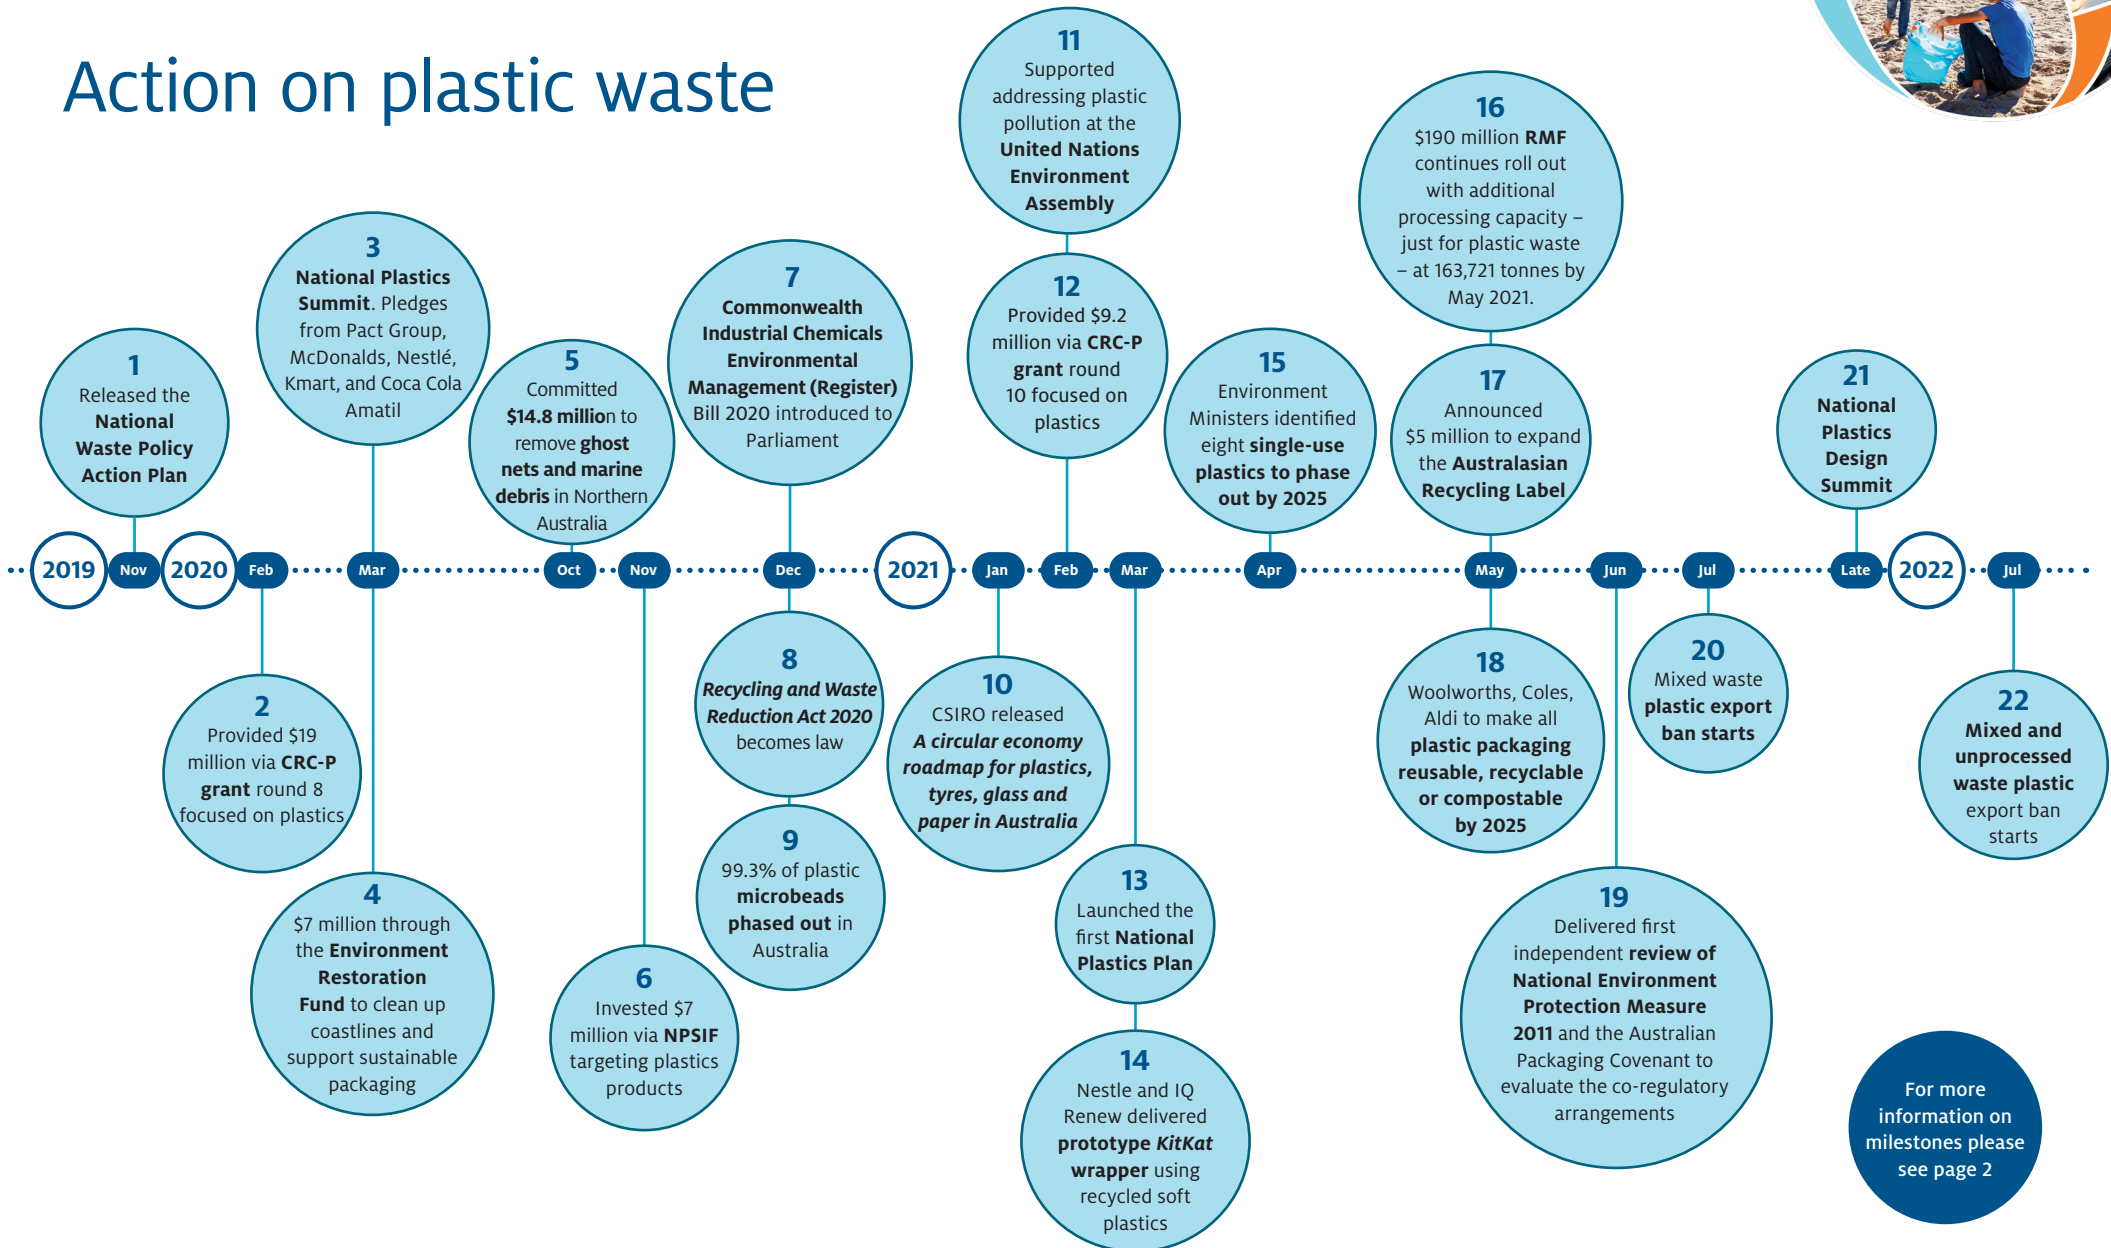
Action on plastic waste

2019 Nov 2020 Feb Mar Oct Nov Dec 2021 Jan Feb Mar Apr May Jun Jul Late 2022 Jul

1
Released the National Waste Policy Action Plan

2
Provided $19 million via CRC-P grant round 8 focused on plastics

3
National Plastics Summit. Pledges from Pact Group, McDonalds, Nestlé, Kmart, and Coca Cola Amatil

4
$7 million through the Environment Restoration Fund to clean up coastlines and support sustainable packaging

5
Committed $14.8 million to remove ghost nets and marine debris in Northern Australia

6
Invested $7 million via NPSIF targeting plastics products

7
Commonwealth Industrial Chemicals Environmental Management (Register) Bill 2020 introduced to Parliament

8
Recycling and Waste Reduction Act 2020 becomes law

9
99.3% of plastic microbeads phased out in Australia

10
CSIRO released A circular economy roadmap for plastics, tyres, glass and paper in Australia

11
Supported addressing plastic pollution at the United Nations Environment Assembly

12
Provided $9.2 million via CRC-P grant round 10 focused on plastics

13
Launched the first National Plastics Plan

14
Nestle and IQ Renew delivered prototype KitKat wrapper using recycled soft plastics

15
Environment Ministers identified eight single-use plastics to phase out by 2025

16
$190 million RMF continues roll out with additional processing capacity – just for plastic waste – at 163,721 tonnes by May 2021.

17
Announced $5 million to expand the Australasian Recycling Label

18
Woolworths, Coles, Aldi to make all plastic packaging reusable, recyclable or compostable by 2025

19
Delivered first independent review of National Environment Protection Measure 2011 and the Australian Packaging Covenant to evaluate the co-regulatory arrangements

20
Mixed waste plastic export ban starts

21
National Plastics Design Summit

22
Mixed and unprocessed waste plastic export ban starts

For more information on milestones please see page 2